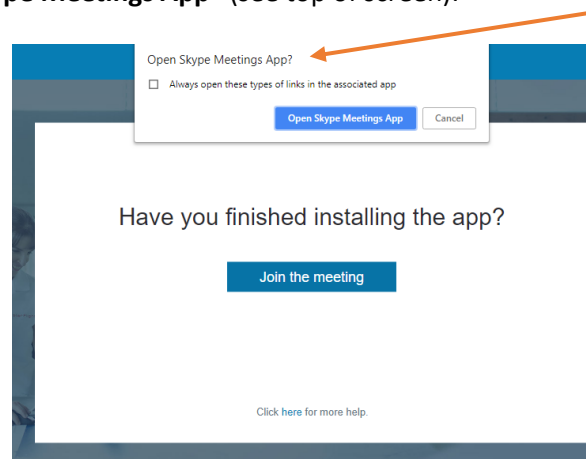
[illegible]pe Meetings App" (see top of screen).

Open Skype Meetings App?

Always open these types of links in the associated app

Open Skype Meetings App

Cancel

Have you finished installing the app?

Join the meeting

Click here for more help.